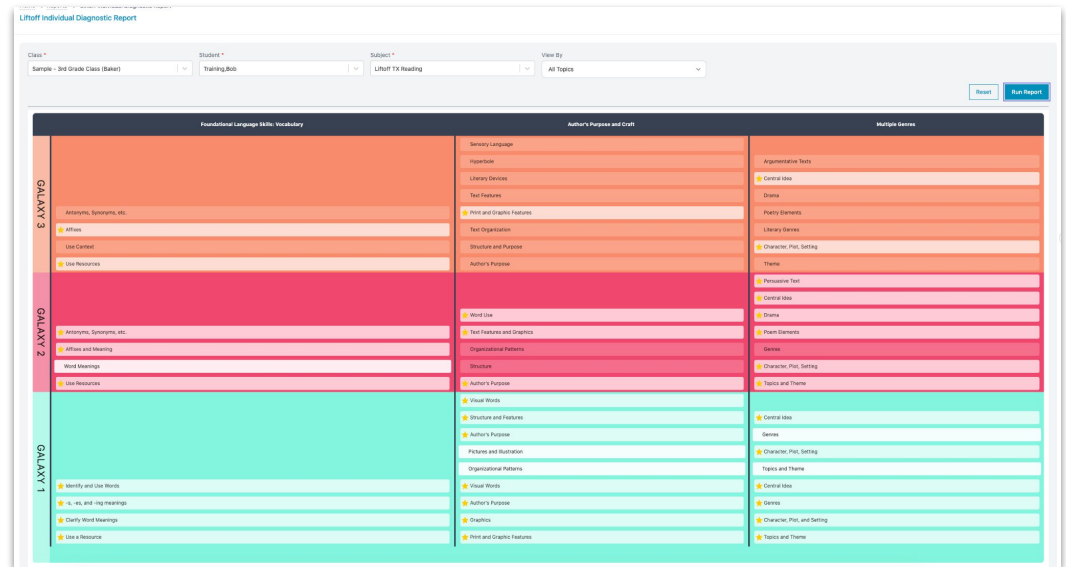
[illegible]

Liftoff Individual Diagnostic Report

Class *
Sample - 3rd Grade Class (Baker)

Student *
Training,Bob

Subject *
Liftoff TX Reading

View By
All Topics

Reset
Run Report

| | Foundational Language Skills: Vocabulary | Author's Purpose and Craft | Multiple Genres |
|---|---|---|---|
| GALAXY 3 | | Sensory Language | |
| | | Hyperbole | Argumentative Texts |
| | | Literary Devices | Central Idea |
| | | Text Features | Drama |
| | Antonyms, Synonyms, etc. | Print and Graphic Features | Poetry Elements |
| | Affixes | Text Organization | Literary Genres |
| | Use Context | Structure and Purpose | Character, Plot, Setting |
| | Use Resources | Author's Purpose | Theme |
| GALAXY 2 | | | Persuasive Text |
| | | | Central Idea |
| | | Word Use | Drama |
| | Antonyms, Synonyms, etc. | Text Features and Graphics | Poem Elements |
| | Affixes and Meaning | Organizational Patterns | Genres |
| | Word Meanings | Structure | Character, Plot, Setting |
| | Use Resources | Author's Purpose | Topics and Theme |
| GALAXY 1 | | Visual Words | |
| | | Structure and Features | Central Idea |
| | | Author's Purpose | Genres |
| | | Pictures and Illustration | Character, Plot, Setting |
| | | Organizational Patterns | Topics and Theme |
| | Identify and Use Words | Visual Words | Central Idea |
| | -s, -es, and -ing meanings | Author's Purpose | Genres |
| | Clarify Word Meanings | Graphics | Character, Plot, and Setting |
| | Use a Resource | Print and Graphic Features | Topics and Theme |